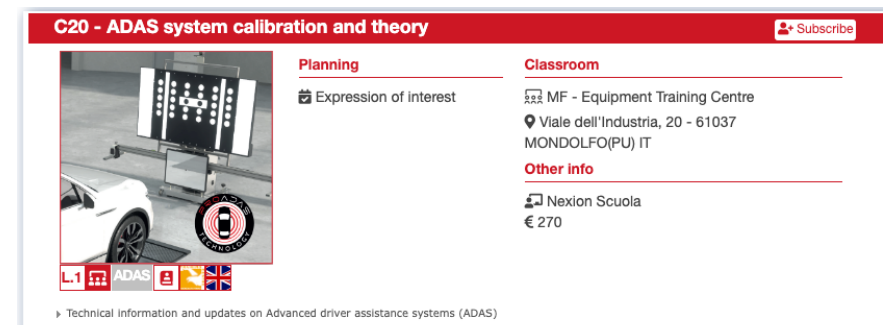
C20 - ADAS system calibration and theory

Subscribe

ADAS TECHNOLOGY

L.1 ADAS

Planning

Expression of interest

Classroom

MF - Equipment Training Centre

Viale dell'Industria, 20 - 61037 MONDOLFO(PU) IT

Other info

Nexion Scuola

€ 270

Technical information and updates on Advanced driver assistance systems (ADAS)